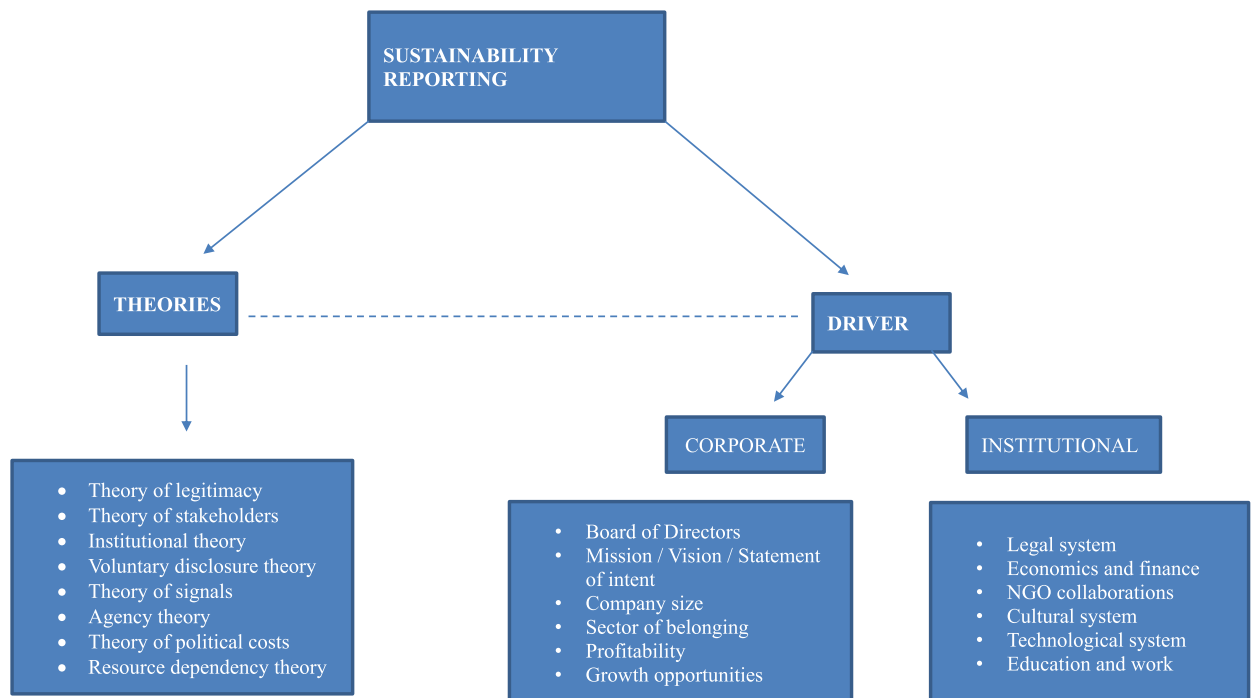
SUSTAINABILITY REPORTING

THEORIES

DRIVER

CORPORATE

INSTITUTIONAL

- Theory of legitimacy
- Theory of stakeholders
- Institutional theory
- Voluntary disclosure theory
- Theory of signals
- Agency theory
- Theory of political costs
- Resource dependency theory

- Board of Directors
- Mission / Vision / Statement of intent
- Company size
- Sector of belonging
- Profitability
- Growth opportunities

- Legal system
- Economics and finance
- NGO collaborations
- Cultural system
- Technological system
- Education and work